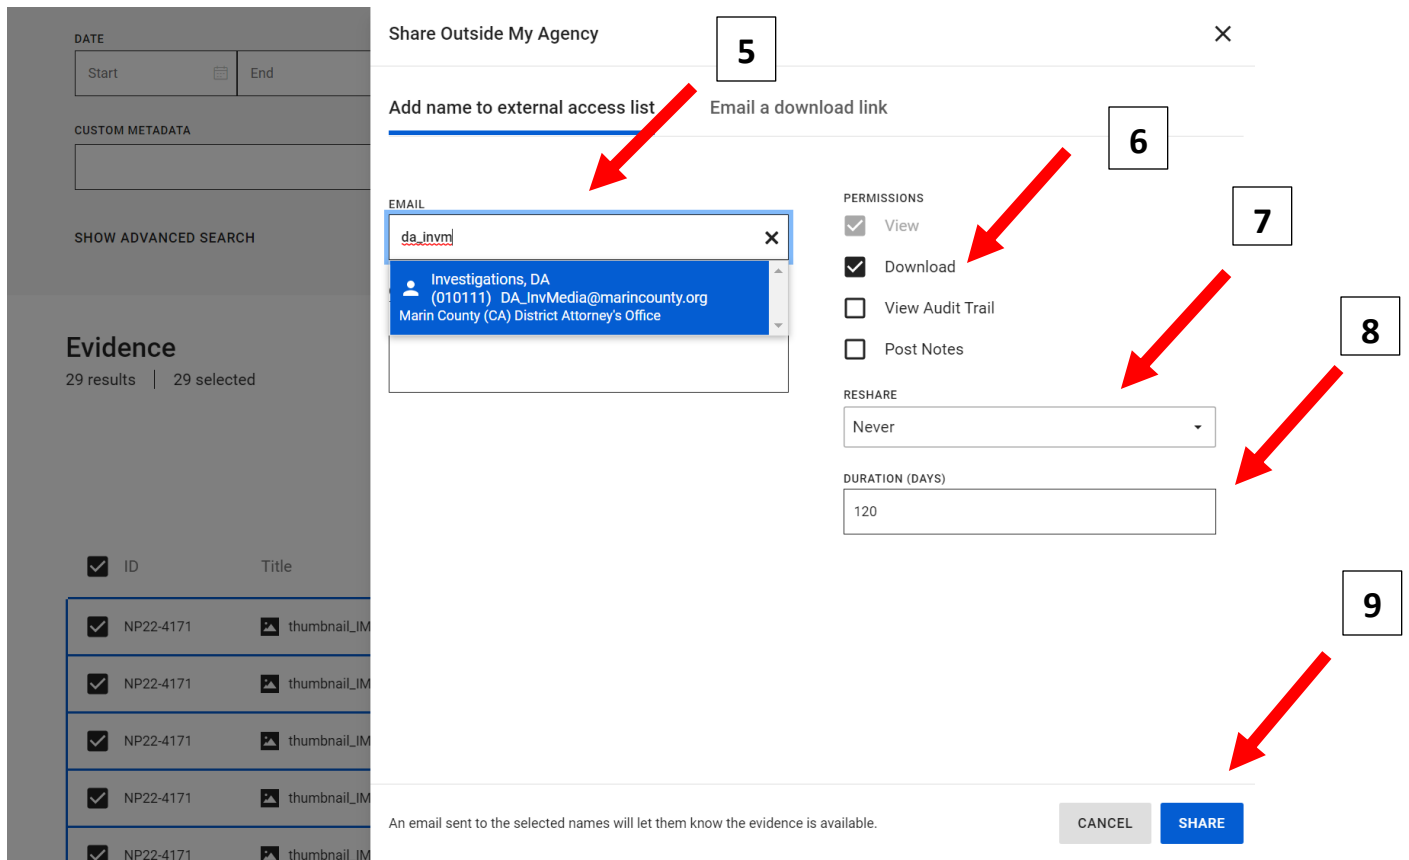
DATE

Start

End

CUSTOM METADATA

SHOW ADVANCED SEARCH

Evidence

29 results | 29 selected

ID Title

NP22-4171 thumbnail_IM

NP22-4171 thumbnail_IM

NP22-4171 thumbnail_IM

NP22-4171 thumbnail_IM

NP22-4171 thumbnail_IM

Share Outside My Agency

5

Add name to external access list

Email a download link

6

EMAIL

da_invm

Investigations, DA
(010111) DA_InvMedia@marincounty.org
Marin County (CA) District Attorney's Office

PERMISSIONS

View

Download

7

View Audit Trail

Post Notes

8

RESHARE

Never

DURATION (DAYS)

120

9

An email sent to the selected names will let them know the evidence is available.

CANCEL

SHARE